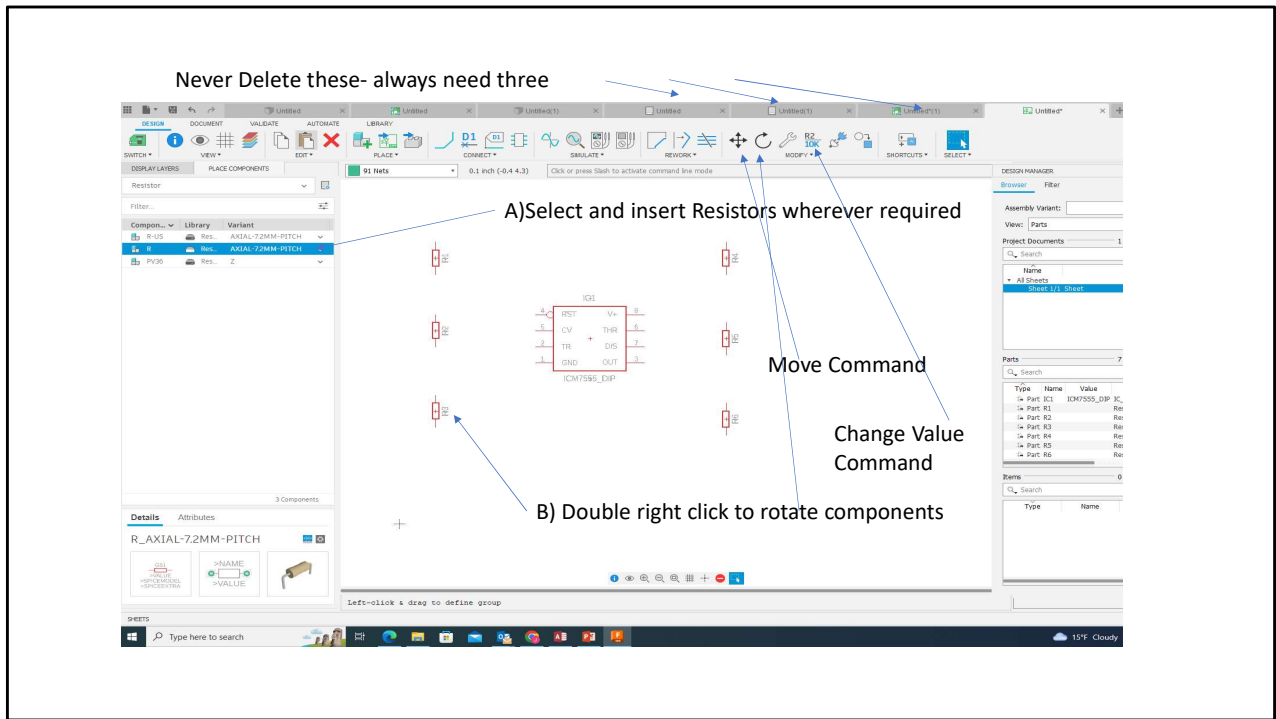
Never Delete these- always need three

Untitled | Untitled | Untitled(1) | Untitled | Untitled(1) | Untitled*(1) | Untitled*

DESIGN DOCUMENT VALIDATE AUTOMATE LIBRARY

SWITCH VIEW EDIT PLACE CONNECT SIMULATE REWORK MODIFY SHORTCUTS SELECT

D1 D1 R2 10K

DISPLAY LAYERS PLACE COMPONENTS

91 Nets 0.1 inch (-0.4 4.3) Click or press Slash to activate command line mode

Resistor

Filter...

| Compon... | Library | Variant |
|---|---|---|
| R-US | Res... | AXIAL-7.2MM-PITCH |
| R | Res... | AXIAL-7.2MM-PITCH |
| PV36 | Res... | Z |

3 Components

Details Attributes

R_AXIAL-7.2MM-PITCH

>NAME >VALUE

A)Select and insert Resistors wherever required

R1 R4 R2 R5 R3 R6

IC1
RST V+
CV THR
TR DIS
GND OUT
ICM7555_DIP

Move Command

Change Value Command

B) Double right click to rotate components

Left-click & drag to define group

SHEETS

DESIGN MANAGER
Browser Filter
Assembly Variant:
View: Parts
Project Documents
Search
Name
All Sheets
Sheet 1/1 Sheet

Parts
Search
| Type | Name | Value |
|---|---|---|
| Part | IC1 | ICM7555_DIP |
| Part | R1 | Res |
| Part | R2 | Res |
| Part | R3 | Res |
| Part | R4 | Res |
| Part | R5 | Res |
| Part | R6 | Res |

Items
Search
Type Name

Type here to search

15°F Cloudy